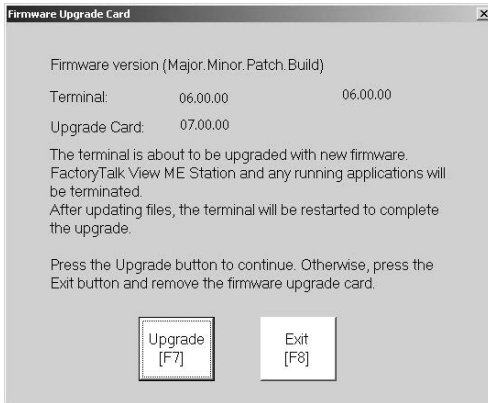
Firmware Upgrade Card

×

Firmware version (Major.Minor.Patch.Build)

Terminal: 06.00.00 06.00.00

Upgrade Card: 07.00.00

The terminal is about to be upgraded with new firmware. FactoryTalk View ME Station and any running applications will be terminated.
After updating files, the terminal will be restarted to complete the upgrade.

Press the Upgrade button to continue. Otherwise, press the Exit button and remove the firmware upgrade card.

Upgrade [F7]

Exit [F8]